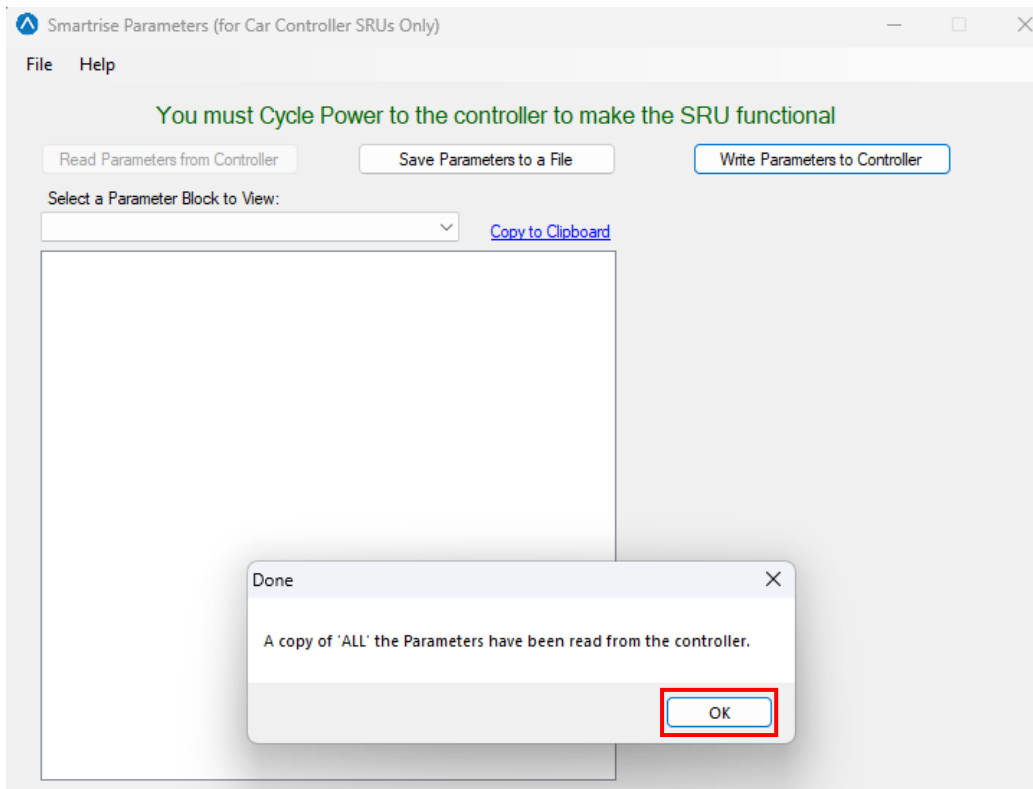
Smartrise Parameters (for Car Controller SRUs Only)

File Help

You must Cycle Power to the controller to make the SRU functional

Read Parameters from Controller

Save Parameters to a File

Write Parameters to Controller

Select a Parameter Block to View:

Copy to Clipboard

Done

A copy of 'ALL' the Parameters have been read from the controller.

OK